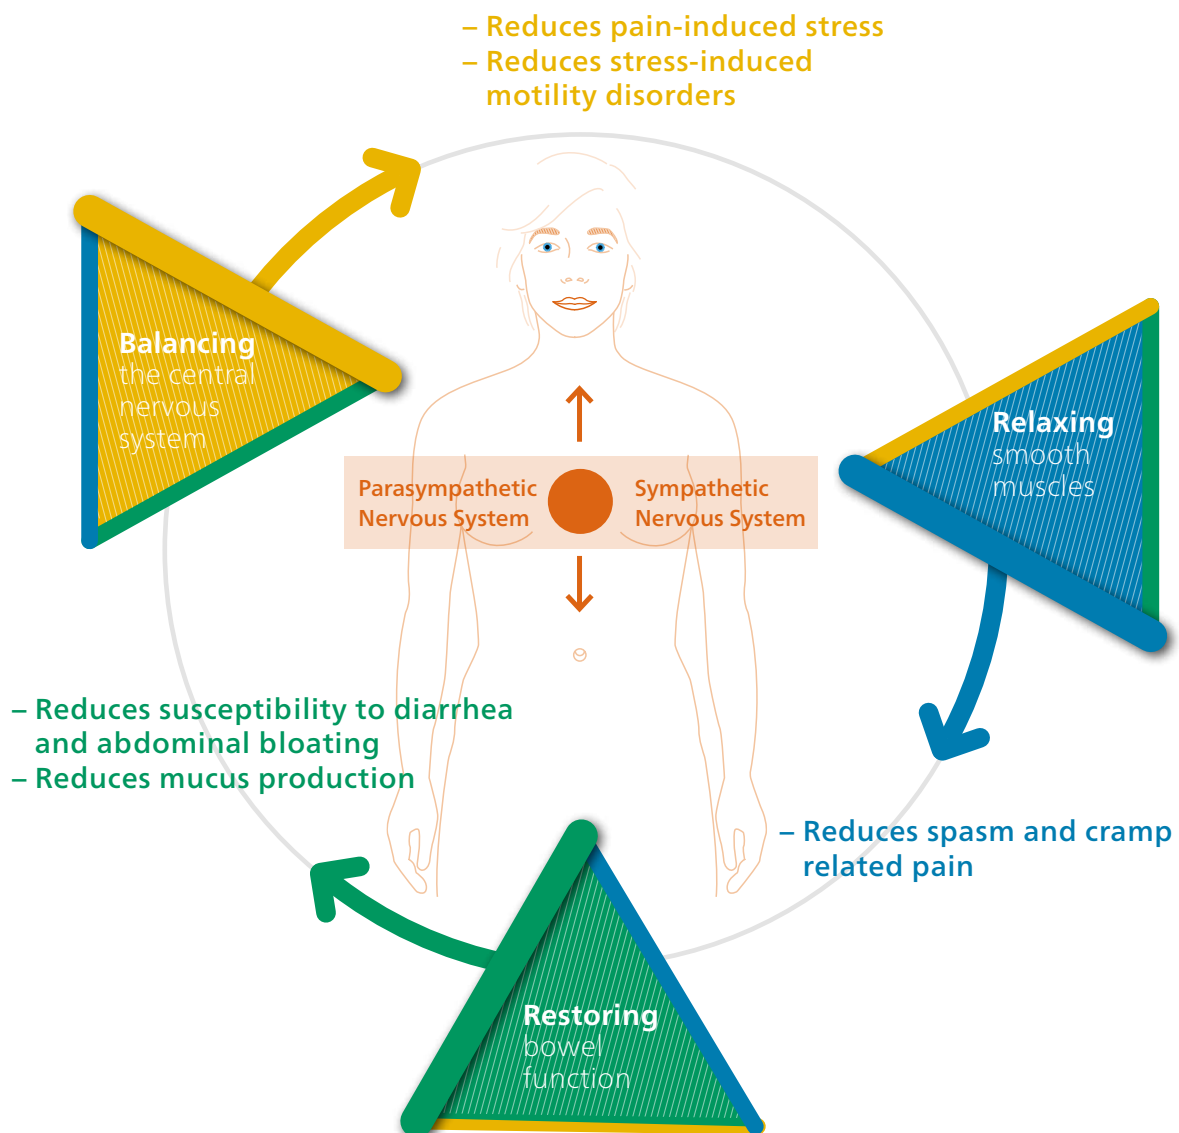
– Reduces pain-induced stress
– Reduces stress-induced motility disorders

Balancing the central nervous system

Parasympathetic Nervous System

Sympathetic Nervous System

Relaxing smooth muscles

– Reduces susceptibility to diarrhea and abdominal bloating
– Reduces mucus production

– Reduces spasm and cramp related pain

Restoring bowel function